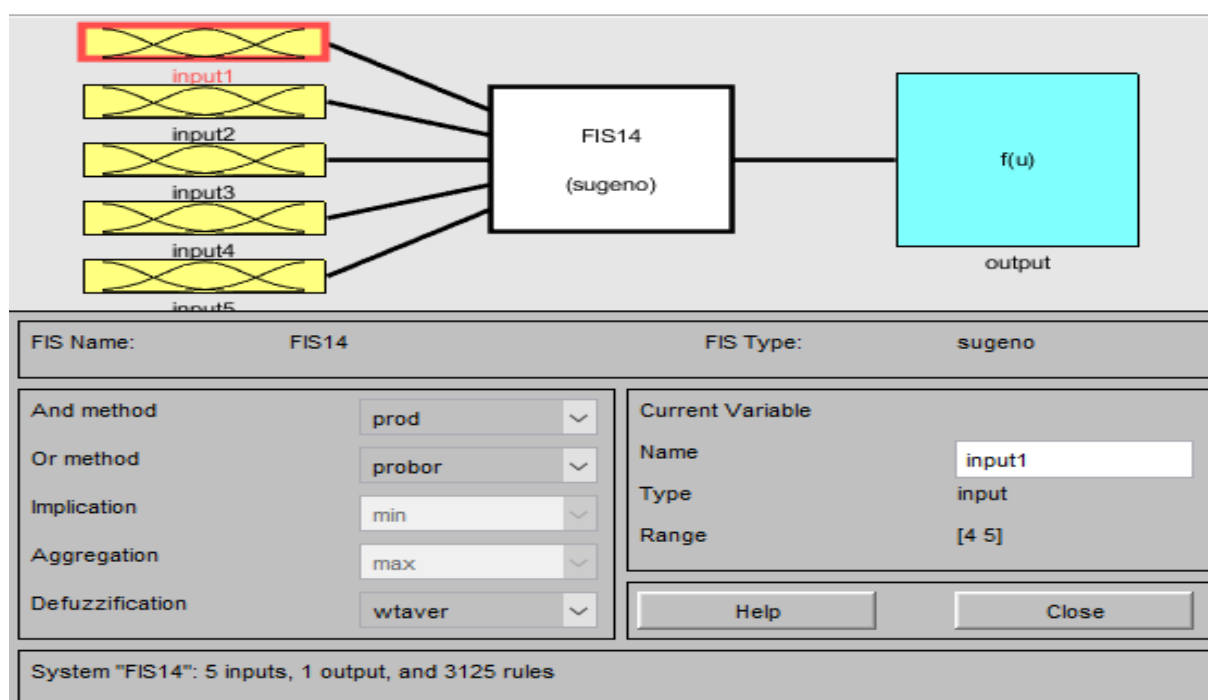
input1
input2
input3
input4
input5

FIS14

(sugeno)

f(u)

output

FIS Name: FIS14

FIS Type: sugeno

And method prod

Or method probor

Implication min

Aggregation max

Defuzzification wtaver

Current Variable

Name input1

Type input

Range [4 5]

Help

Close

System "FIS14": 5 inputs, 1 output, and 3125 rules